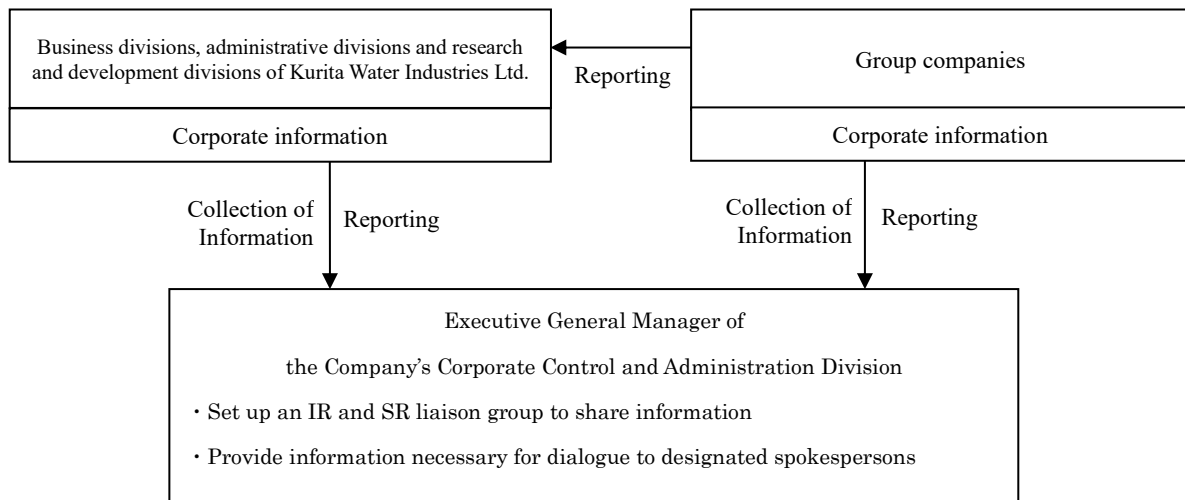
Business divisions, administrative divisions and research and development divisions of Kurita Water Industries Ltd.

Corporate information

Reporting

Group companies

Corporate information

Collection of Information

Reporting

Collection of Information

Reporting

Executive General Manager of

the Company's Corporate Control and Administration Division

・Set up an IR and SR liaison group to share information

・Provide information necessary for dialogue to designated spokespersons